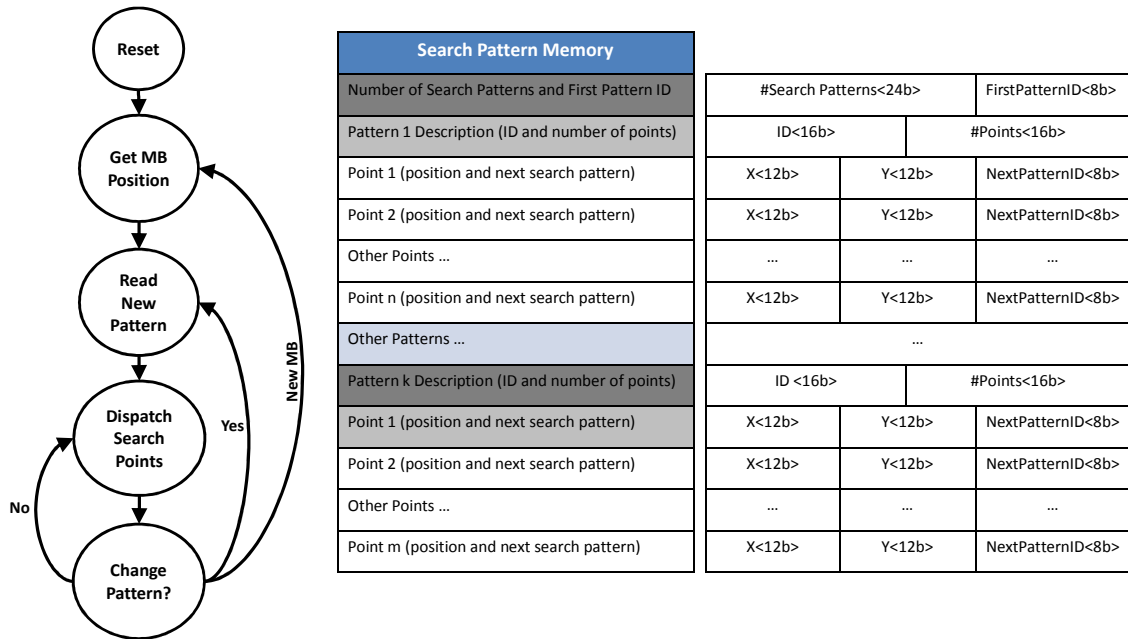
Reset

Get MB Position

Read New Pattern

Dispatch Search Points

Change Pattern?

No

Yes

New MB

| Search Pattern Memory | | | |
|---|---|---|---|
| Number of Search Patterns and First Pattern ID | #Search Patterns<24b> | | FirstPatternID<8b> |
| Pattern 1 Description (ID and number of points) | ID<16b> | #Points<16b> | |
| Point 1 (position and next search pattern) | X<12b> | Y<12b> | NextPatternID<8b> |
| Point 2 (position and next search pattern) | X<12b> | Y<12b> | NextPatternID<8b> |
| Other Points … | … | … | … |
| Point n (position and next search pattern) | X<12b> | Y<12b> | NextPatternID<8b> |
| Other Patterns … | … | | |
| Pattern k Description (ID and number of points) | ID <16b> | #Points<16b> | |
| Point 1 (position and next search pattern) | X<12b> | Y<12b> | NextPatternID<8b> |
| Point 2 (position and next search pattern) | X<12b> | Y<12b> | NextPatternID<8b> |
| Other Points … | … | … | … |
| Point m (position and next search pattern) | X<12b> | Y<12b> | NextPatternID<8b> |